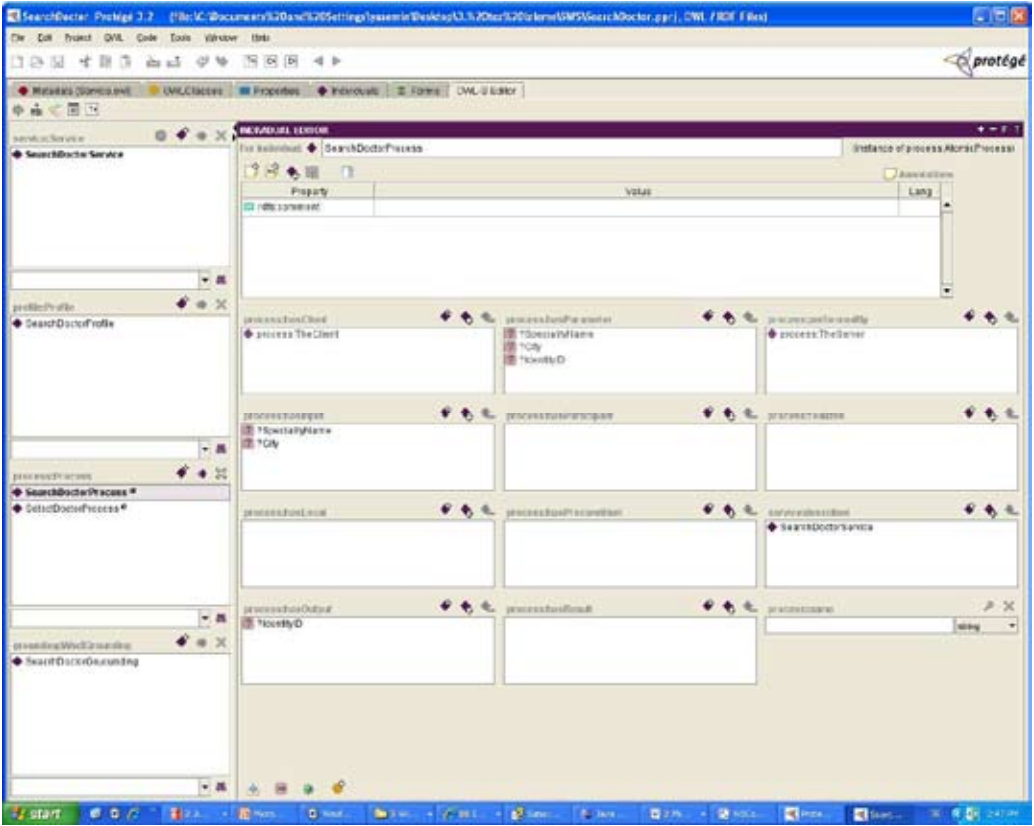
SearchDoctor Protégé 3.2 (file:\C:\Documents%20and%20Settings\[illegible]\Desktop\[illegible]\SearchDoctor.pprj, OWL / RDF Files)

File Edit Project OWL Code Tools Window Help

protégé

Metadata (Service.owl) | OWLClasses | Properties | Individuals | Forms | OWL-S Editor

service:Service
SearchDoctorService

profile:Profile
SearchDoctorProfile

process:Process
SearchDoctorProcess
SelectDoctorProcess

grounding:WsdlGrounding
SearchDoctorGrounding

INDIVIDUAL EDITOR
For Individual SearchDoctorProcess
(instance of process:AtomicProcess)

Annotations

| Property | Value | Lang |
|---|---|---|
| rdfs:comment | | |

process:hasClient
process:TheClient

process:hasParameter
?SpecialtyName
?City
?IdentityID

process:performedBy
process:TheServer

process:hasInput
?SpecialtyName
?City

process:hasParticipant

process:hasLocal

process:hasPrecondition

service:describes
SearchDoctorService

process:hasOutput
?IdentityID

process:hasResult

process:name
string

start